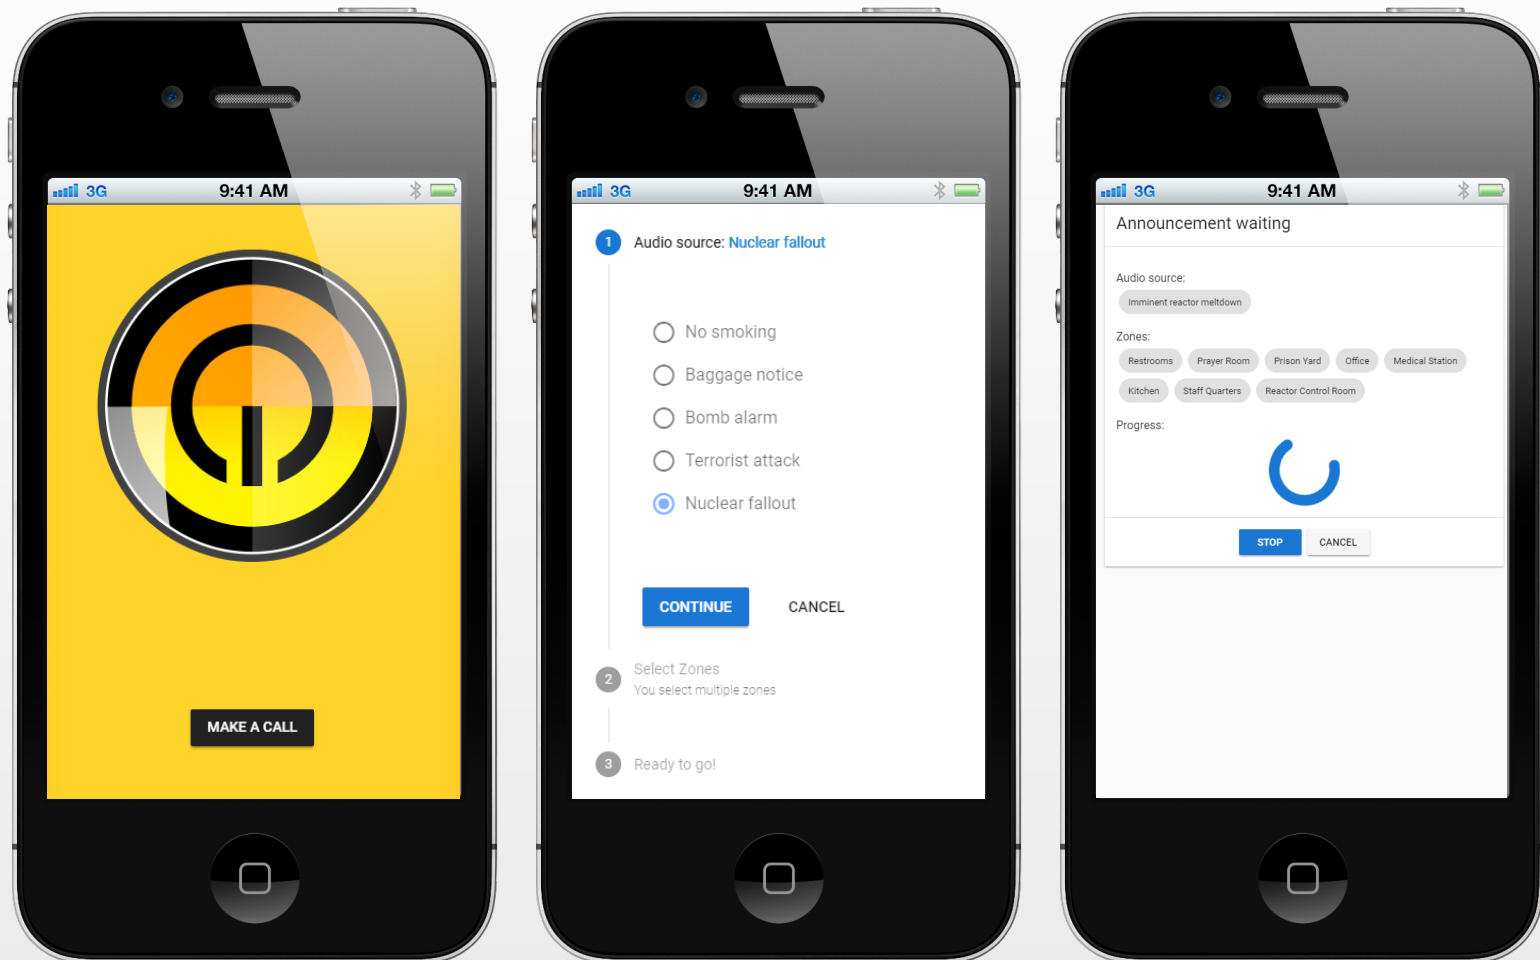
3G 9:41 AM

MAKE A CALL

3G 9:41 AM

1 Audio source: Nuclear fallout

No smoking

Baggage notice

Bomb alarm

Terrorist attack

Nuclear fallout

CONTINUE CANCEL

2 Select Zones
You select multiple zones

3 Ready to go!

3G 9:41 AM

Announcement waiting

Audio source:
Imminent reactor meltdown

Zones:
Restrooms Prayer Room Prison Yard Office Medical Station Kitchen Staff Quarters Reactor Control Room

Progress:

STOP CANCEL